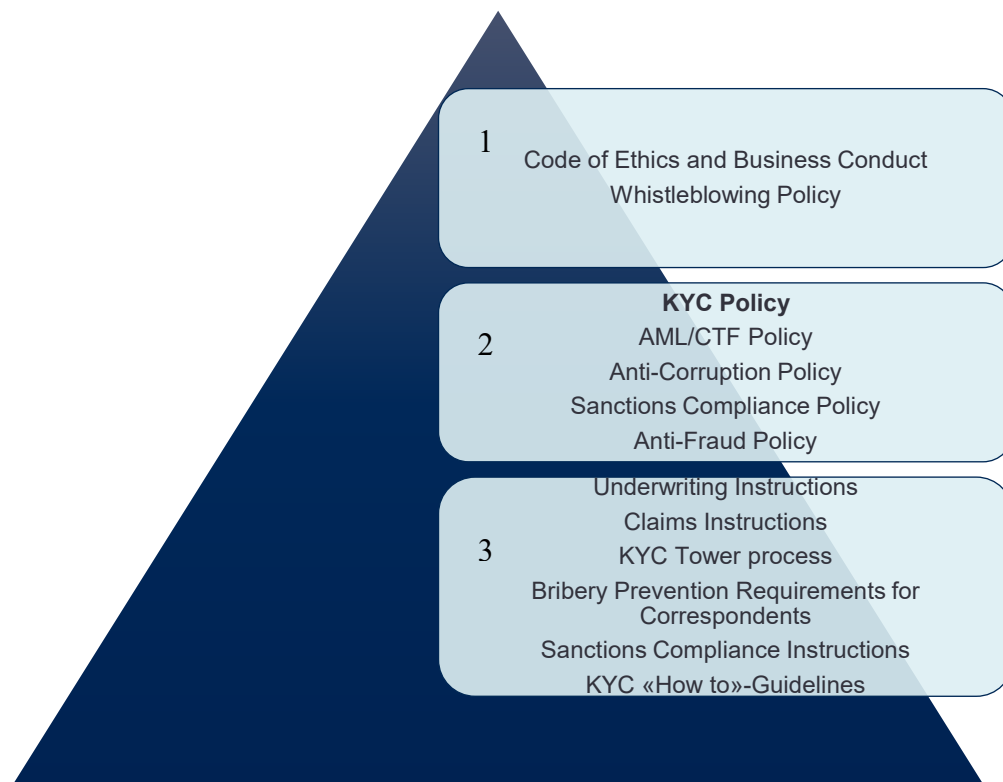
1
Code of Ethics and Business Conduct
Whistleblowing Policy

KYC Policy
2
AML/CTF Policy
Anti-Corruption Policy
Sanctions Compliance Policy
Anti-Fraud Policy

Underwriting Instructions
Claims Instructions
3
KYC Tower process
Bribery Prevention Requirements for Correspondents
Sanctions Compliance Instructions
KYC «How to»-Guidelines